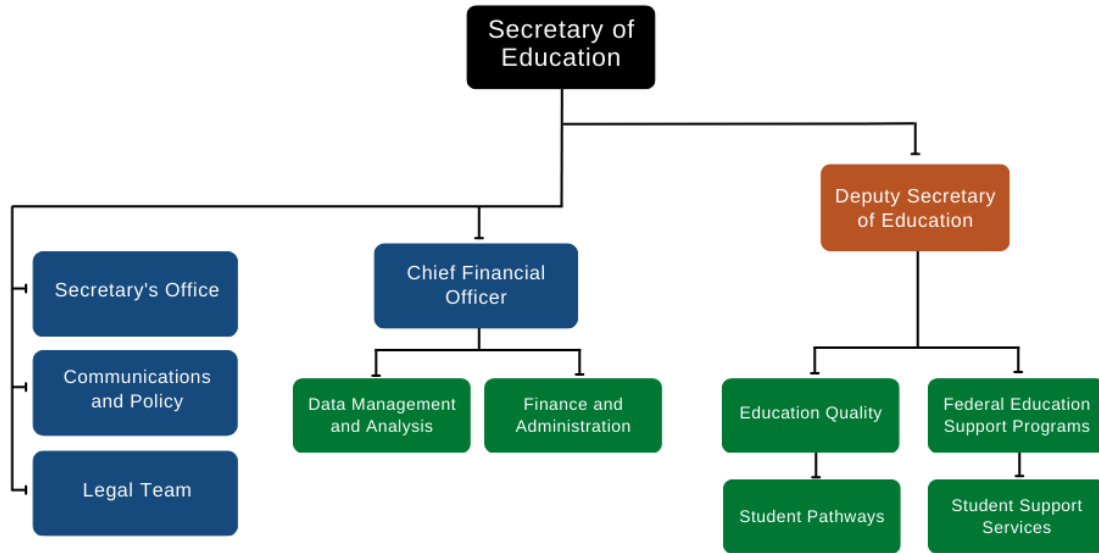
Secretary of Education

Deputy Secretary of Education

Secretary's Office

Communications and Policy

Legal Team

Chief Financial Officer

Data Management and Analysis

Finance and Administration

Education Quality

Federal Education Support Programs

Student Pathways

Student Support Services